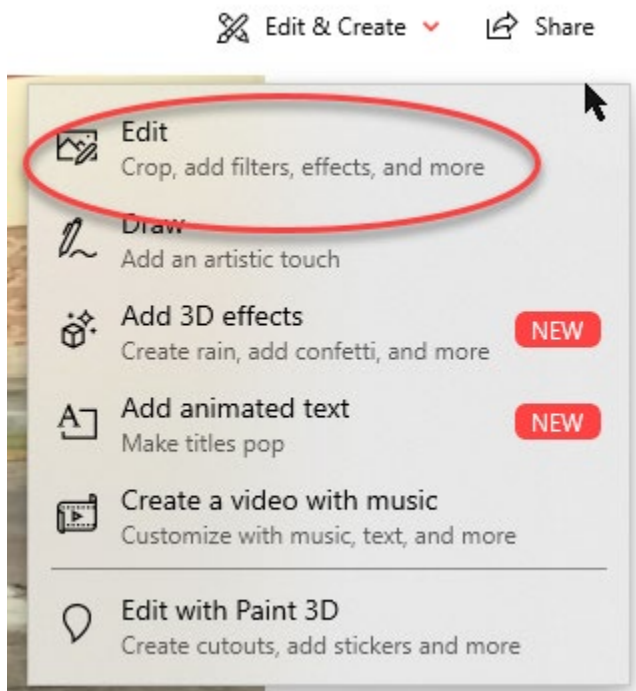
Edit & Create Share

Edit
Crop, add filters, effects, and more

Draw
Add an artistic touch

Add 3D effects NEW
Create rain, add confetti, and more

Add animated text NEW
Make titles pop

Create a video with music
Customize with music, text, and more

Edit with Paint 3D
Create cutouts, add stickers and more